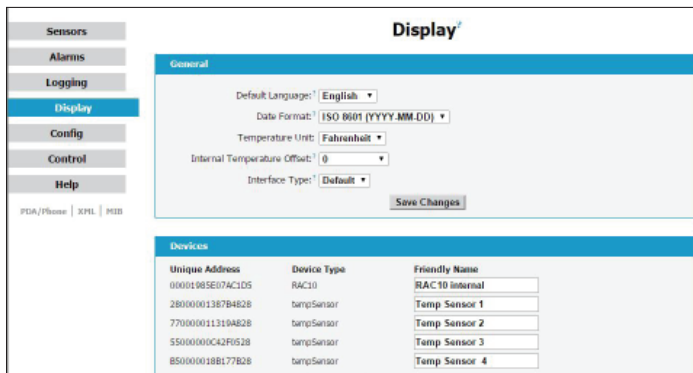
Sensors
Alarms
Logging
Display
Config
Control
Help
PDA/Phone | XML | MIB

Display?

General

Default Language:? English
Date Format:? ISO 8601 (YYYY-MM-DD)
Temperature Unit: Fahrenheit
Internal Temperature Offset:? 0
Interface Type:? Default
Save Changes

Devices

| Unique Address | Device Type | Friendly Name |
|---|---|---|
| 00001985E07AC1D5 | RAC10 | RAC10 internal |
| 28000001387B4828 | tempSensor | Temp Sensor 1 |
| 770000011319A828 | tempSensor | Temp Sensor 2 |
| 55000000C42F0528 | tempSensor | Temp Sensor 3 |
| B50000018B177B28 | tempSensor | Temp Sensor 4 |